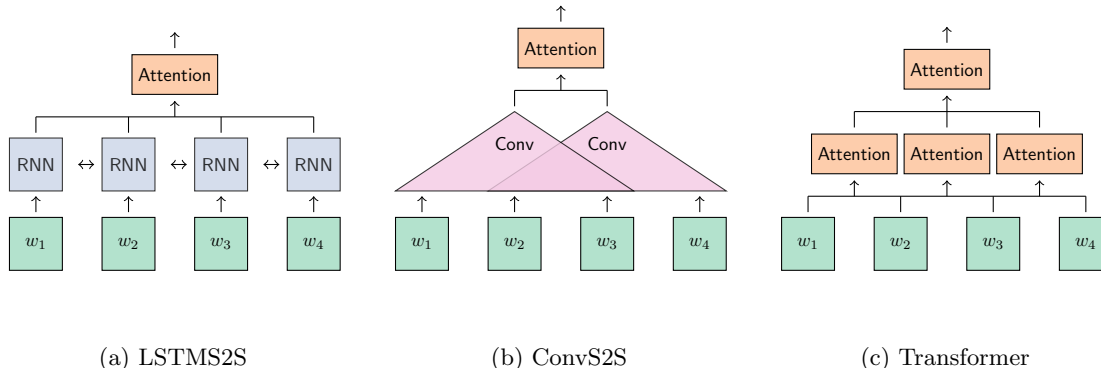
Attention

RNN ↔ RNN ↔ RNN ↔ RNN

$w_1$ $w_2$ $w_3$ $w_4$

(a) LSTMS2S

Attention

Conv Conv

$w_1$ $w_2$ $w_3$ $w_4$

(b) ConvS2S

Attention

Attention Attention Attention

$w_1$ $w_2$ $w_3$ $w_4$

(c) Transformer